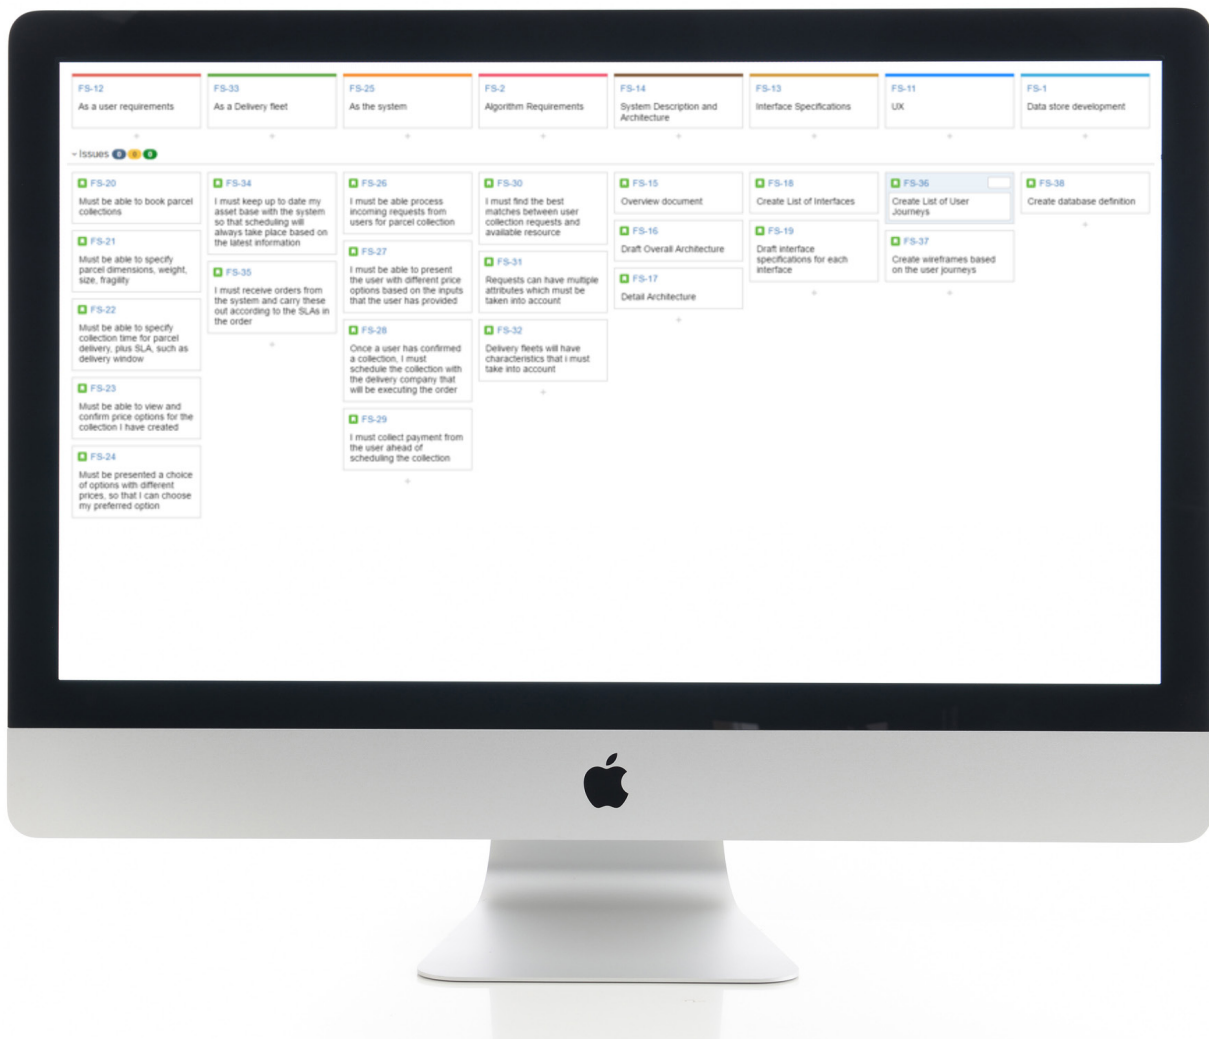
FS-12
As a user requirements

FS-33
As a Delivery fleet

FS-25
As the system

FS-2
Algorithm Requirements

FS-14
System Description and Architecture

FS-13
Interface Specifications

FS-11
UX

FS-1
Data store development

Issues 0 0 0

FS-20
Must be able to book parcel collections

FS-21
Must be able to specify parcel dimensions, weight, size, fragility

FS-22
Must be able to specify collection time for parcel delivery, plus SLA, such as delivery window

FS-23
Must be able to view and confirm price options for the collection I have created

FS-24
Must be presented a choice of options with different prices, so that I can choose my preferred option

FS-34
I must keep up to date my asset base with the system so that scheduling will always take place based on the latest information

FS-35
I must receive orders from the system and carry these out according to the SLAs in the order

FS-26
I must be able process incoming requests from users for parcel collection

FS-27
I must be able to present the user with different price options based on the inputs that the user has provided

FS-28
Once a user has confirmed a collection, I must schedule the collection with the delivery company that will be executing the order

FS-29
I must collect payment from the user ahead of scheduling the collection

FS-30
I must find the best matches between user collection requests and available resource

FS-31
Requests can have multiple attributes which must be taken into account

FS-32
Delivery fleets will have characteristics that I must take into account

FS-15
Overview document

FS-16
Draft Overall Architecture

FS-17
Detail Architecture

FS-18
Create List of Interfaces

FS-19
Draft interface specifications for each interface

FS-36
Create List of User Journeys

FS-37
Create wireframes based on the user journeys

FS-38
Create database definition